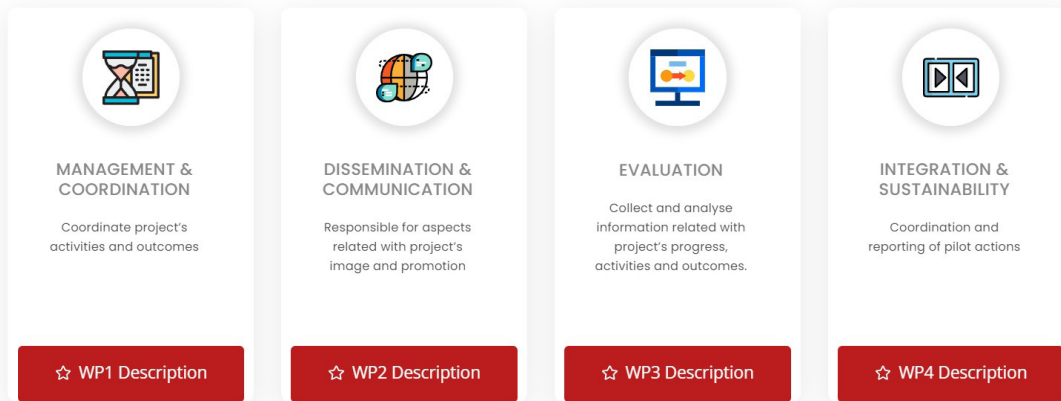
MANAGEMENT & COORDINATION

Coordinate project's activities and outcomes

☆ WP1 Description

DISSEMINATION & COMMUNICATION

Responsible for aspects related with project's image and promotion

☆ WP2 Description

EVALUATION

Collect and analyse information related with project's progress, activities and outcomes.

☆ WP3 Description

INTEGRATION & SUSTAINABILITY

Coordination and reporting of pilot actions

☆ WP4 Description